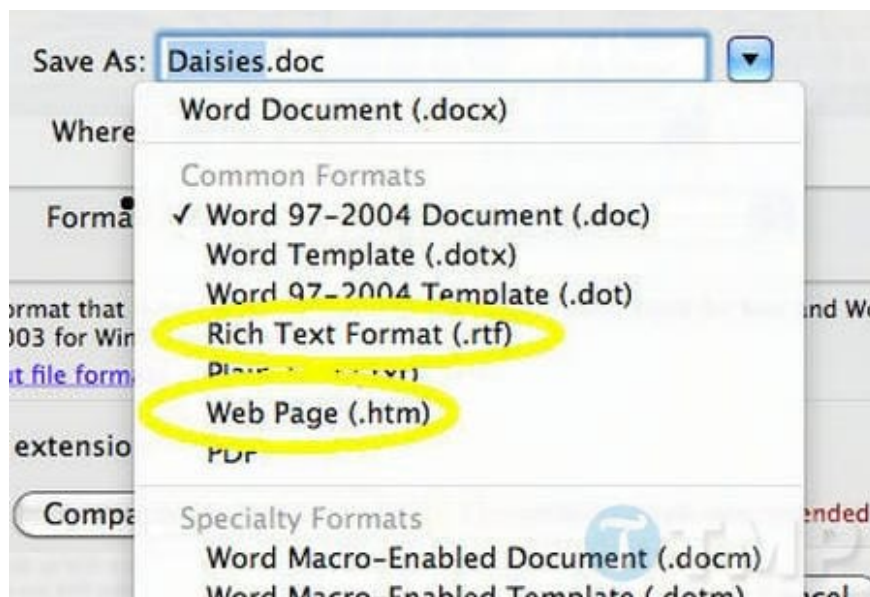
Save As: Daisies.doc

Where

Forma

ormat that
003 for Win
t file form

extensio

Compa

Word Document (.docx)

Common Formats

✓ Word 97-2004 Document (.doc)
Word Template (.dotx)
Word 97-2004 Template (.dot)
Rich Text Format (.rtf)
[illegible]
Web Page (.htm)
PDF

Specialty Formats
Word Macro-Enabled Document (.docm)
Word Macro-Enabled Template (.dotm)

nd W

nded

cel